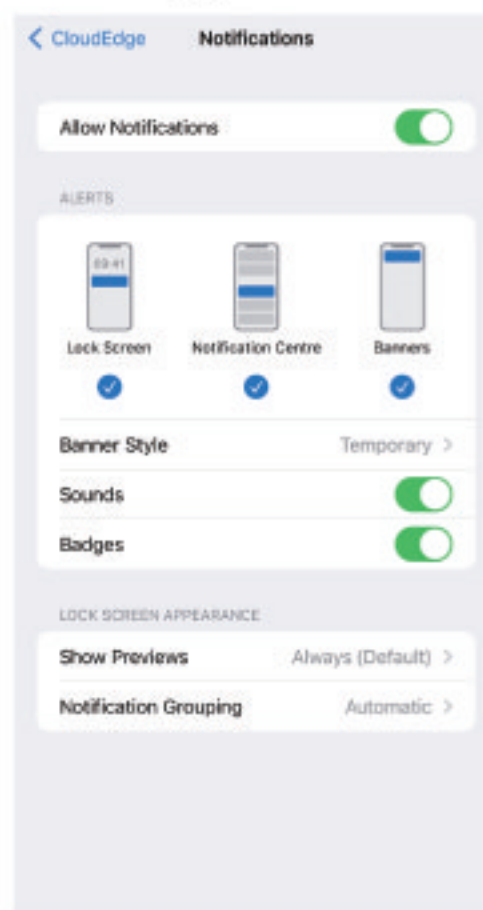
< CloudEdge Notifications

Allow Notifications

ALERTS

09:41

Lock Screen Notification Centre Banners

Banner Style Temporary >

Sounds

Badges

LOCK SCREEN APPEARANCE

Show Previews Always (Default) >

Notification Grouping Automatic >